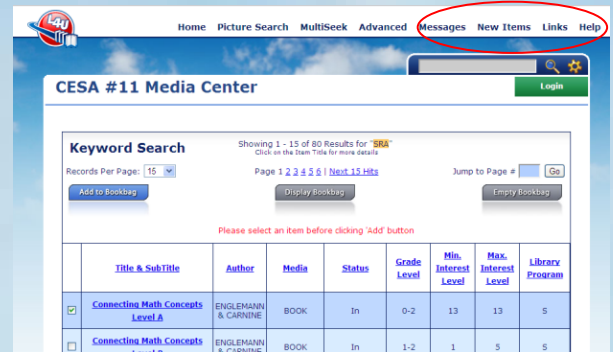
L4U

Home Picture Search MultiSeek Advanced Messages New Items Links Help

CESA #11 Media Center

Login

Keyword Search

Showing 1 - 15 of 80 Results for "SRA"
Click on the Item Title for more details

Records Per Page: 15

Page 1 2 3 4 5 6 | Next 15 Hits

Jump to Page # Go

Add to Bookbag

Display Bookbag

Empty Bookbag

Please select an item before clicking 'Add' button

| | Title & SubTitle | Author | Media | Status | Grade Level | Min. Interest Level | Max. Interest Level | Library Program |
|---|---|---|---|---|---|---|---|---|
| ☑ | Connecting Math Concepts Level A | ENGLEMANN & CARNINE | BOOK | In | 0-2 | 13 | 13 | S |
| ☐ | Connecting Math Concepts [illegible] | ENGLEMANN & CARNINE | BOOK | In | 1-2 | 1 | 5 | S |